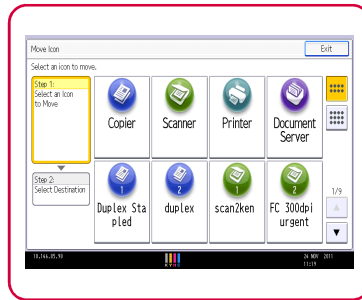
Move Icon

Exit

Select an icon to move.

Step 1:
Select an Icon to Move

Step 2:
Select Destination

Copier

Scanner

Printer

Document Server

1
Duplex Stapled

2
duplex

1
scan2ken

2
FC 300dpi urgent

1/9

10.166.05.90

24 NOV 2011
11:19